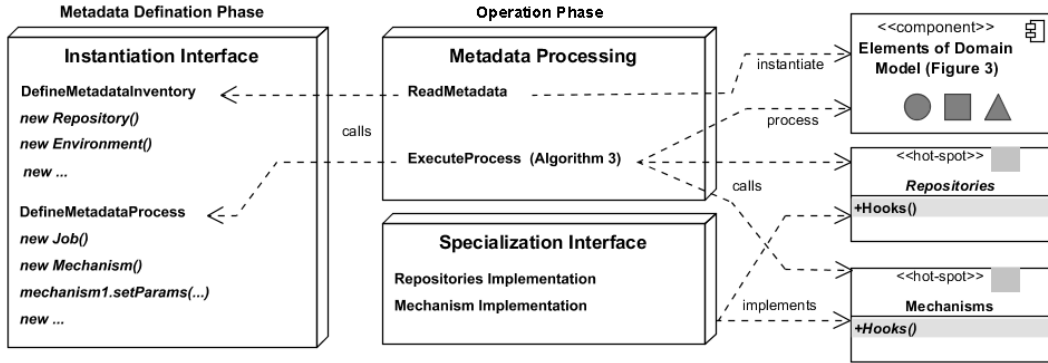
Metadata Defination Phase

Instantiation Interface

DefineMetadataInventory

*new Repository()*

*new Environment()*

*new ...*

DefineMetadataProcess

*new Job()*

*new Mechanism()*

*mechanism1.setParams(...)*

*new ...*

Operation Phase

Metadata Processing

ReadMetadata

calls

ExecuteProcess (Algorithm 3)

Specialization Interface

Repositories Implementation

Mechanism Implementation

instantiate

process

calls

implements

<<component>>

Elements of Domain Model (Figure 3)

<<hot-spot>>

*Repositories*

+Hooks()

<<hot-spot>>

Mechanisms

*+Hooks()*